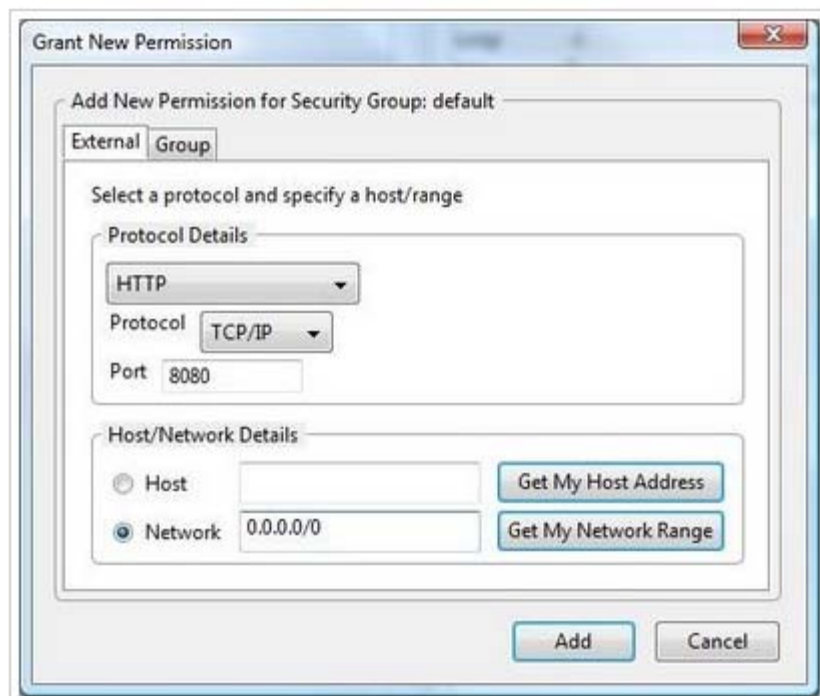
Grant New Permission

Add New Permission for Security Group: default

External Group

Select a protocol and specify a host/range

Protocol Details

HTTP

Protocol TCP/IP

Port 8080

Host/Network Details

Host

Get My Host Address

Network 0.0.0.0/0

Get My Network Range

Add

Cancel